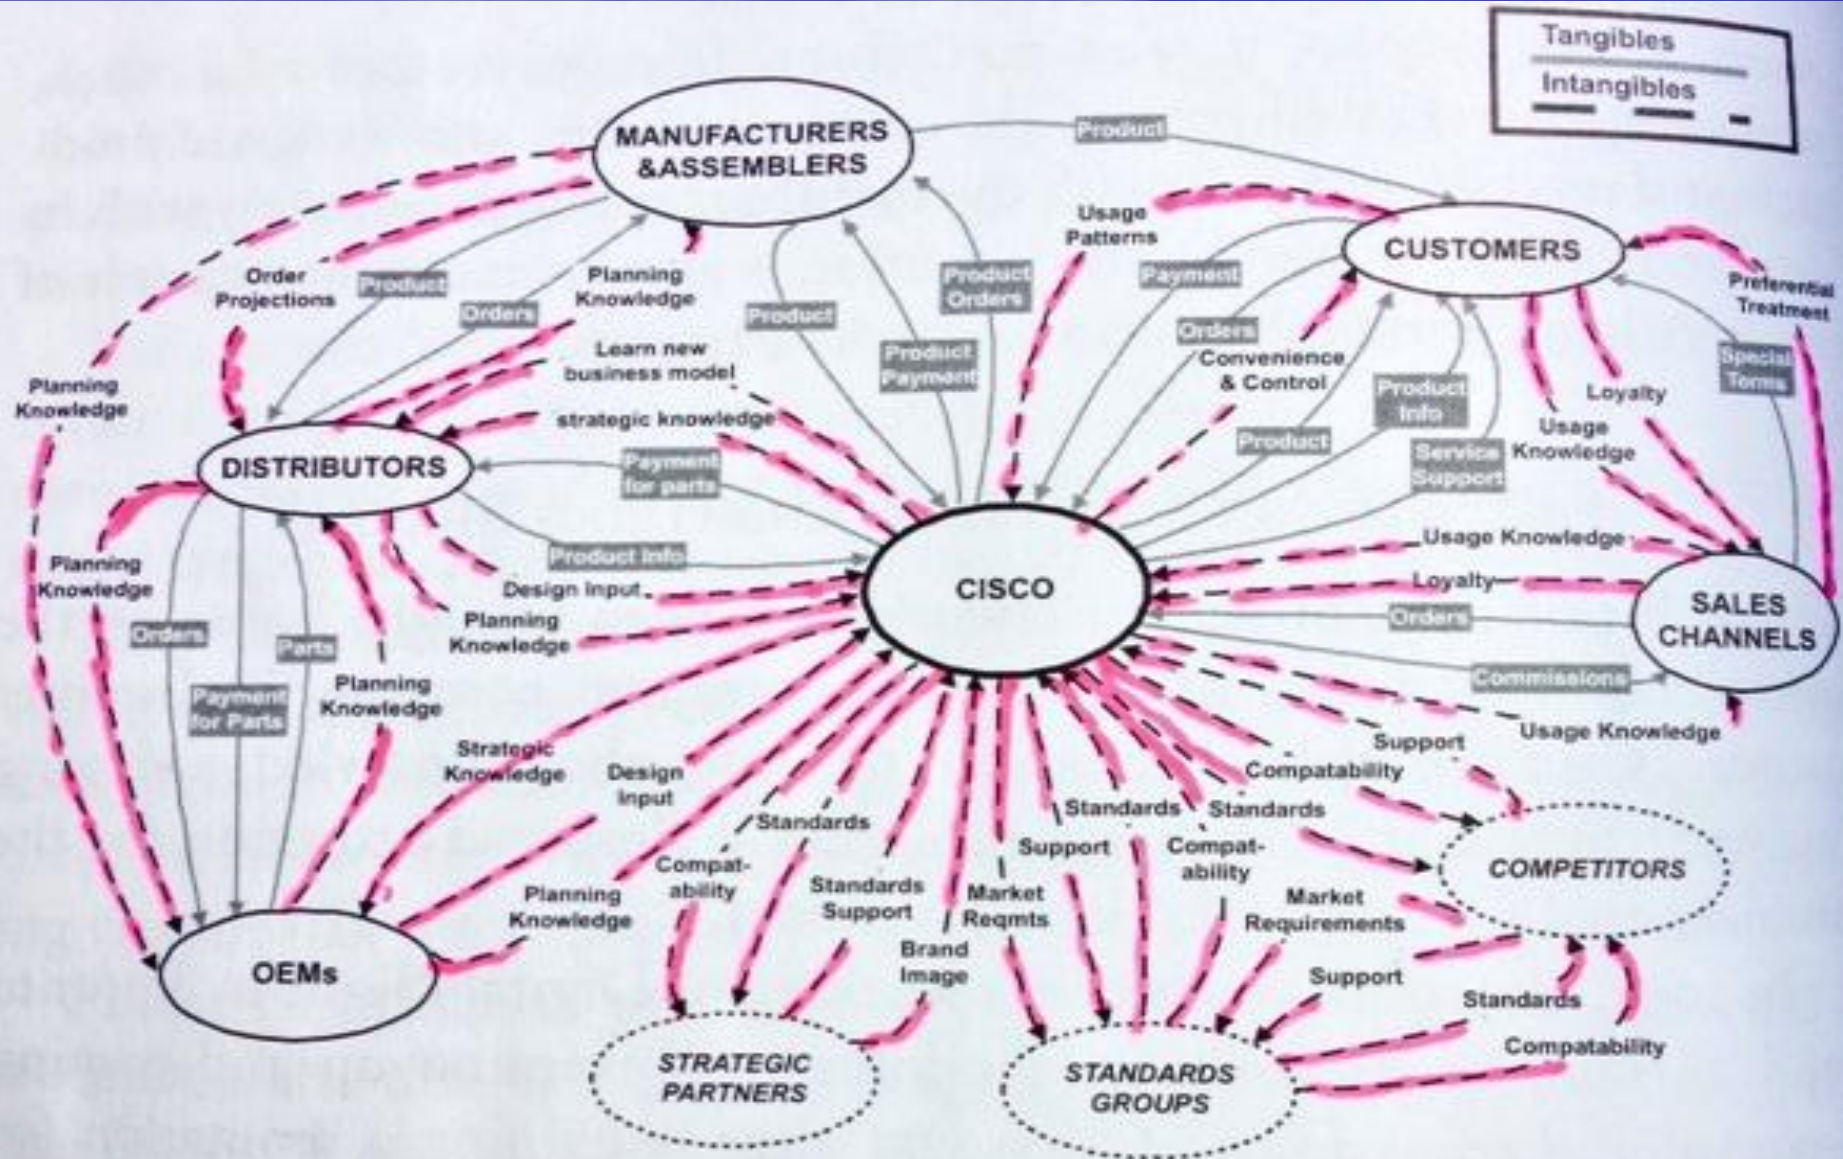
Tangibles
Intangibles

MANUFACTURERS &ASSEMBLERS

Product

CUSTOMERS

Usage Patterns

Payment

Preferential Treatment

Order Projections

Product

Orders

Planning Knowledge

Product

Product Orders

Product Payment

Orders

Convenience & Control

Product Info

Special Terms

Loyalty

Learn new business model

Planning Knowledge

strategic knowledge

Product

Usage Knowledge

DISTRIBUTORS

Payment for parts

Service Support

Product Info

CISCO

Usage Knowledge

Design Input

Loyalty

SALES CHANNELS

Planning Knowledge

Planning Knowledge

Orders

Orders

Parts

Commissions

Payment for Parts

Planning Knowledge

Usage Knowledge

Strategic Knowledge

Design Input

Support

Compatability

Standards

Standards

Standards

Support

Compat-ability

COMPETITORS

Compat-ability

Standards Support

Market Reqmts

Market Requirements

Planning Knowledge

Brand Image

Support

OEMs

Standards

Compatability

STRATEGIC PARTNERS

STANDARDS GROUPS